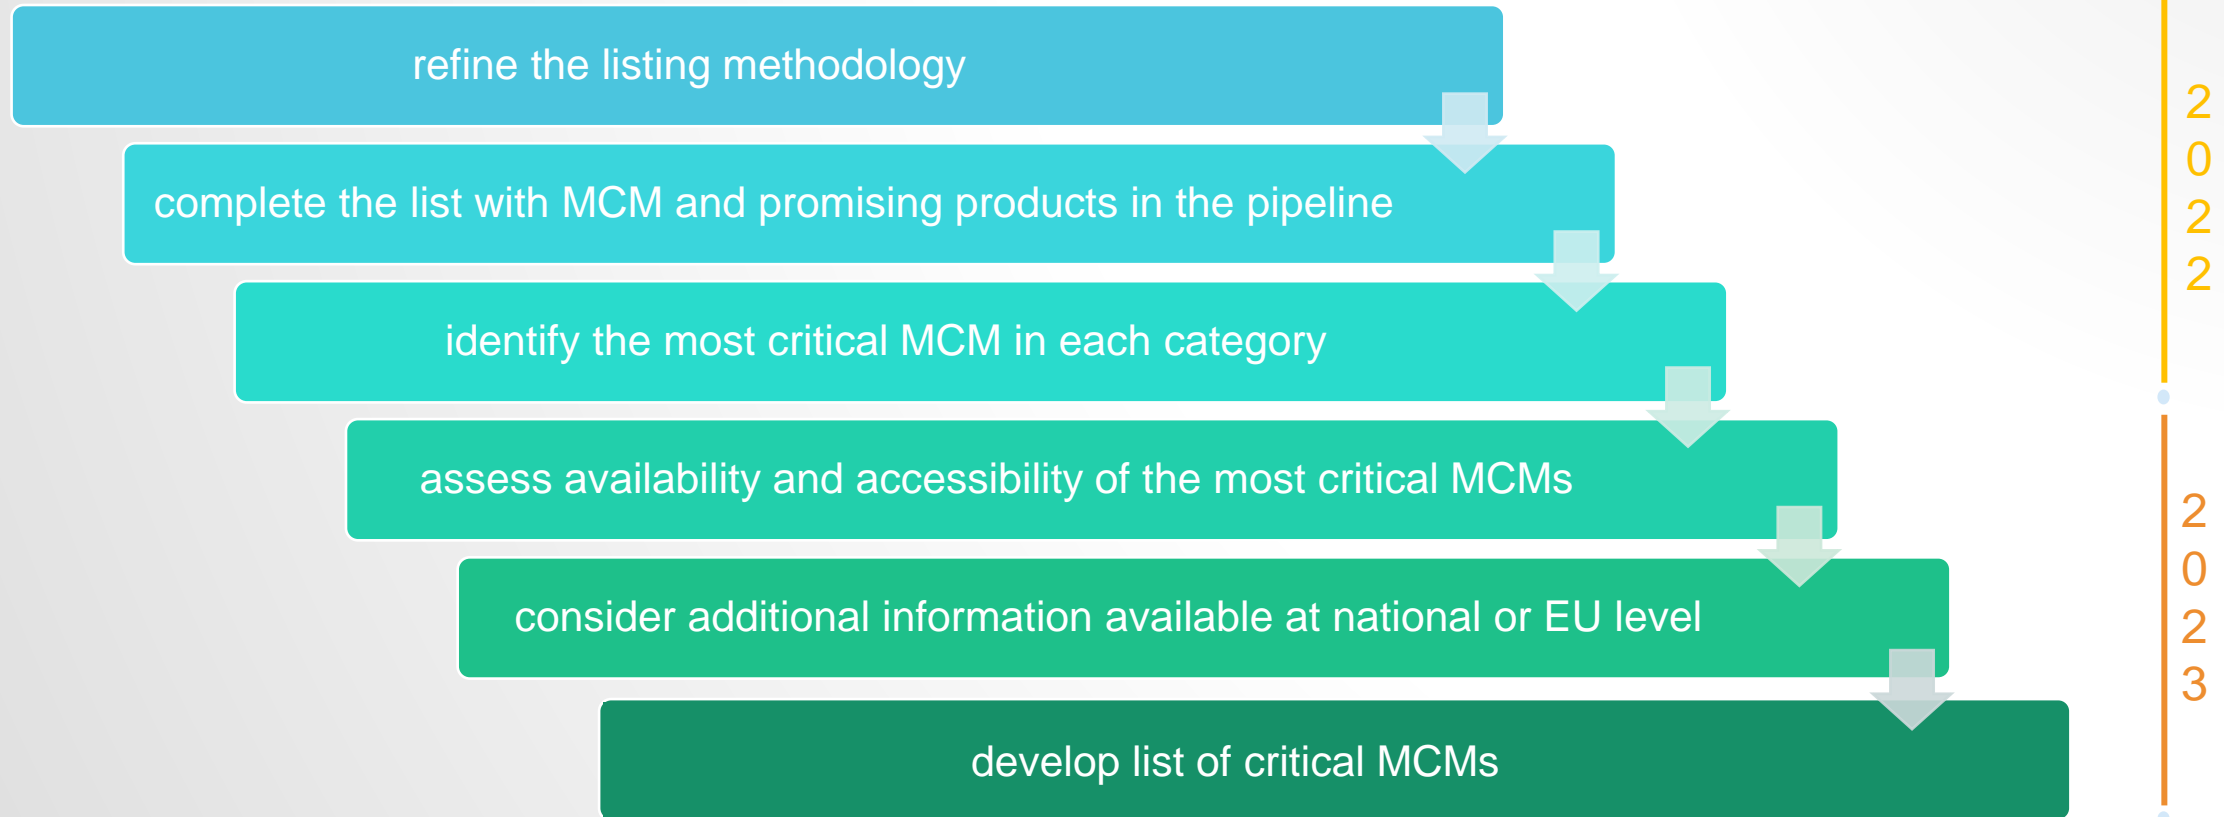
refine the listing methodology

complete the list with MCM and promising products in the pipeline

identify the most critical MCM in each category

assess availability and accessibility of the most critical MCMs

consider additional information available at national or EU level

develop list of critical MCMs

2022

2023